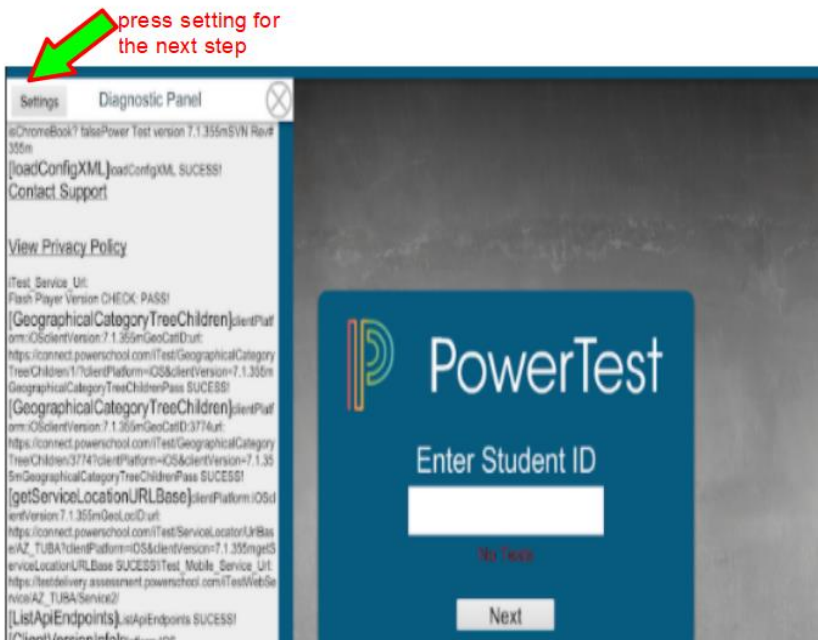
press setting for the next step

Settings

Diagnostic Panel

isChromeBook? falsePower Test version 7.1.355mSVN Rev# 355m

[loadConfigXML]loadConfigXML SUCESS!

Contact Support

View Privacy Policy

iTest_Service_Url:
Flash Player Version CHECK: PASS!

[GeographicalCategoryTreeChildren]clientPlatform:iOSclientVersion:7.1.355mGeoCatID:url: https://connect.powerschool.com/iTest/GeographicalCategoryTreeChildren/1/?clientPlatform=iOS&clientVersion=7.1.355m GeographicalCategoryTreeChildrenPass SUCESS!

[GeographicalCategoryTreeChildren]clientPlatform:iOSclientVersion:7.1.355mGeoCatID:3774url: https://connect.powerschool.com/iTest/GeographicalCategoryTreeChildren/3774?clientPlatform=iOS&clientVersion=7.1.355mGeographicalCategoryTreeChildrenPass SUCESS!

[getServiceLocationURLBase]clientPlatform:iOSclientVersion:7.1.355mGeoLocID:url: https://connect.powerschool.com/iTest/ServiceLocator/UrlBase/AZ_TUBA?clientPlatform=iOS&clientVersion=7.1.355mgetServiceLocationURLBase SUCESS!iTest_Mobile_Service_Url: https://testdelivery.assessment.powerschool.com/iTestWebService/AZ_TUBA/Service2/

[ListApiEndpoints]ListApiEndpoints SUCESS!

[ClientVersionInfo][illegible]

PowerTest

Enter Student ID

No Tests

Next